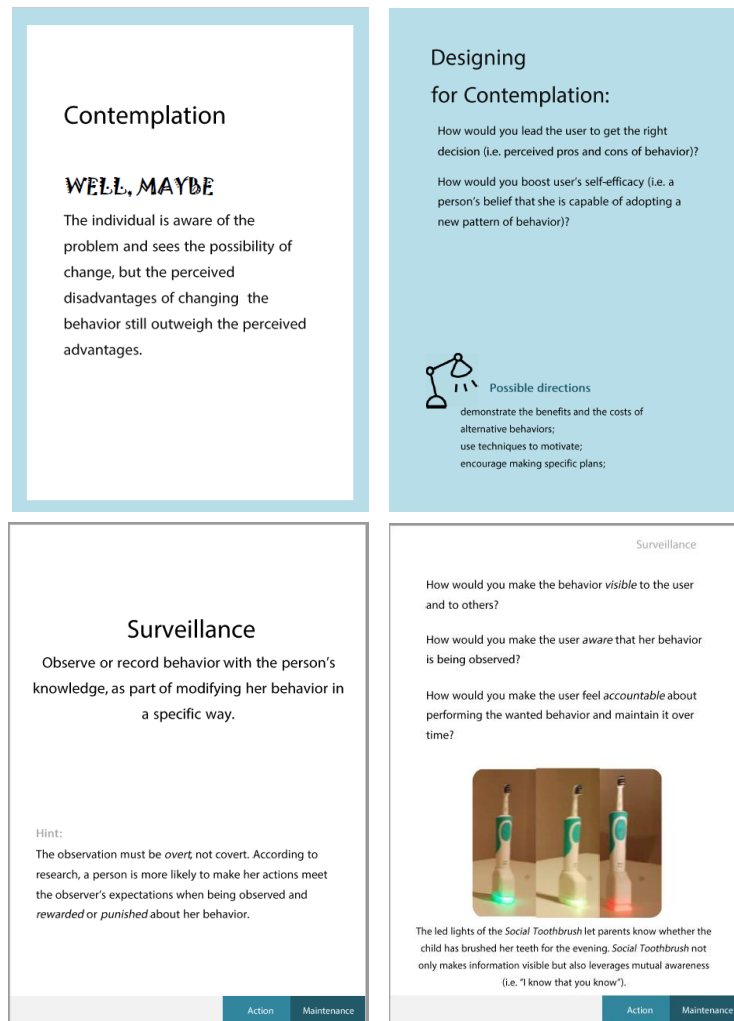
Contemplation

WELL, MAYBE

The individual is aware of the problem and sees the possibility of change, but the perceived disadvantages of changing the behavior still outweigh the perceived advantages.

Designing for Contemplation:

How would you lead the user to get the right decision (i.e. perceived pros and cons of behavior)?

How would you boost user's self-efficacy (i.e. a person's belief that she is capable of adopting a new pattern of behavior)?

Possible directions

demonstrate the benefits and the costs of alternative behaviors;
use techniques to motivate;
encourage making specific plans;

Surveillance

Observe or record behavior with the person's knowledge, as part of modifying her behavior in a specific way.

Hint:

The observation must be *overt*, not covert. According to research, a person is more likely to make her actions meet the observer's expectations when being observed and *rewarded* or *punished* about her behavior.

Action Maintenance

Surveillance

How would you make the behavior *visible* to the user and to others?

How would you make the user *aware* that her behavior is being observed?

How would you make the user feel *accountable* about performing the wanted behavior and maintain it over time?

The led lights of the *Social Toothbrush* let parents know whether the child has brushed her teeth for the evening. *Social Toothbrush* not only makes information visible but also leverages mutual awareness (i.e. "I know that you know").

Action Maintenance